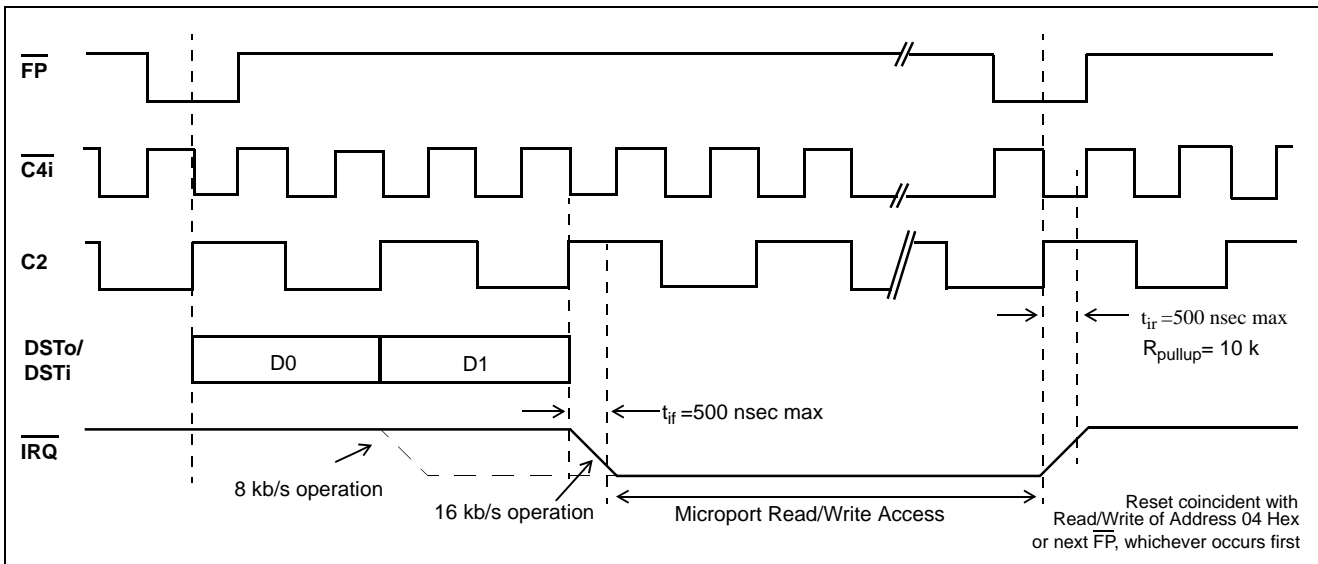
$\overline{FP}$

$\overline{C4i}$

C2

DSTo/ DSTi

D0

D1

$\overline{IRQ}$

$t_{ir}$ =500 nsec max

$R_{pullup}$= 10 k

$t_{if}$ =500 nsec max

8 kb/s operation

16 kb/s operation

Microport Read/Write Access

Reset coincident with Read/Write of Address 04 Hex or next $\overline{FP}$, whichever occurs first